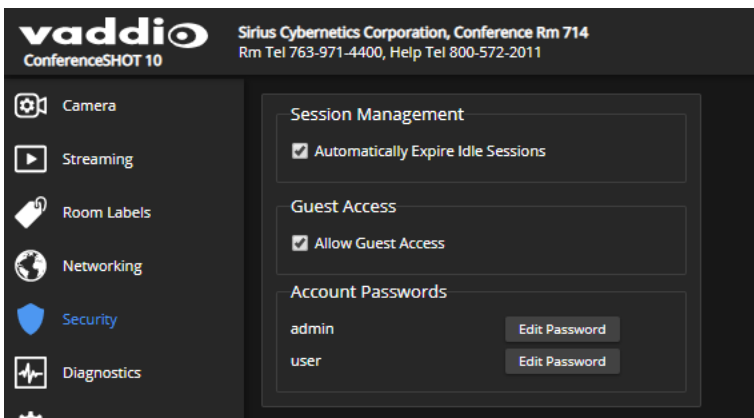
vaddio
ConferenceSHOT 10

Sirius Cybernetics Corporation, Conference Rm 714
Rm Tel 763-971-4400, Help Tel 800-572-2011

Camera
Streaming
Room Labels
Networking
Security
Diagnostics

Session Management
Automatically Expire Idle Sessions

Guest Access
Allow Guest Access

Account Passwords
admin Edit Password
user Edit Password